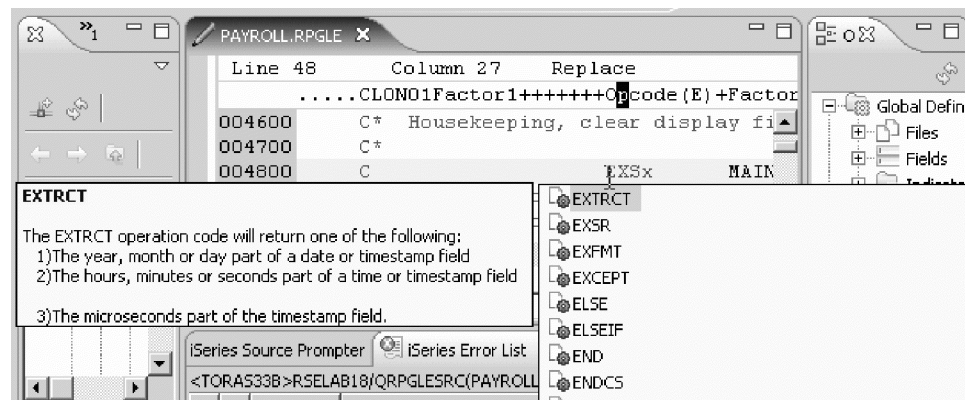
»1

PAYROLL.RPGLE ×

Line 48 Column 27 Replace

.....CLON01Factor1+++++++Opcode(E)+Factor

004600 C* Housekeeping, clear display fi

004700 C*

004800 C EXSx MAIN

Global Defin

Files

Fields

EXTRCT

The EXTRCT operation code will return one of the following:
1)The year, month or day part of a date or timestamp field
2)The hours, minutes or seconds part of a time or timestamp field

3)The microseconds part of the timestamp field.

EXTRCT
EXSR
EXFMT
EXCEPT
ELSE
ELSEIF
END
ENDCS

iSeries Source Prompter

iSeries Error List

<TORAS33B>RSELAB18/QRPGLESRC(PAYROLL